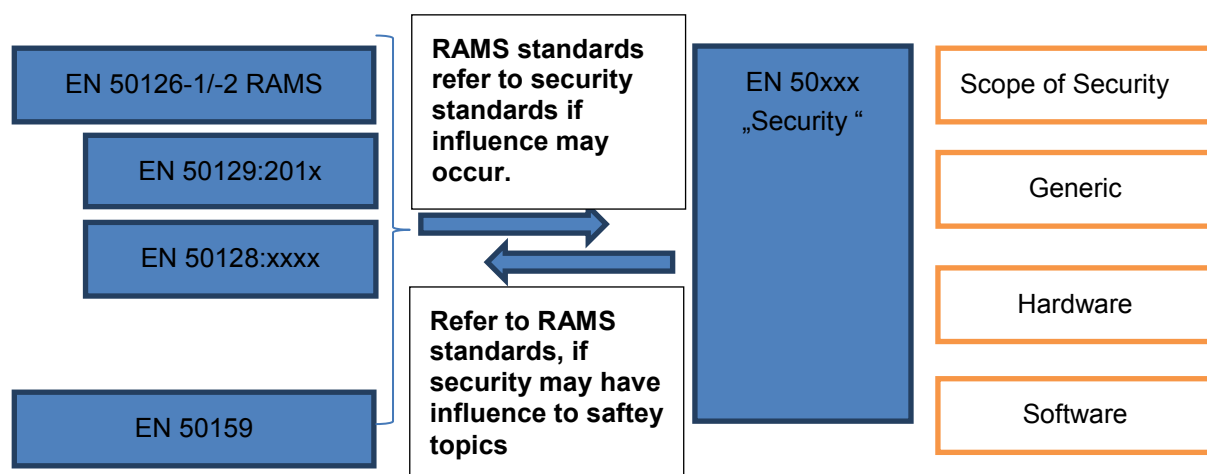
EN 50126-1/-2 RAMS

EN 50129:201x

EN 50128:xxxx

EN 50159

RAMS standards refer to security standards if influence may occur.

Refer to RAMS standards, if security may have influence to saftey topics

EN 50xxx „Security “

Scope of Security

Generic

Hardware

Software